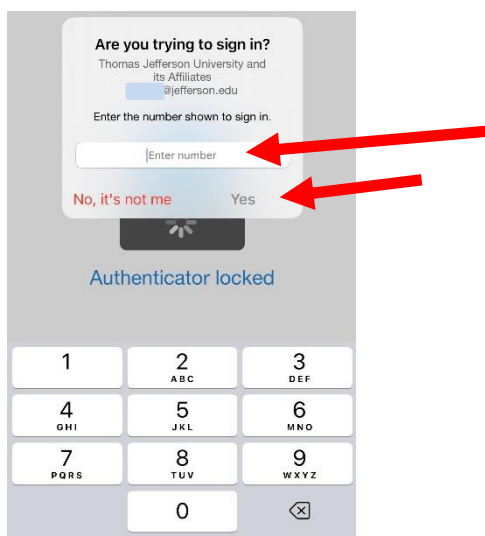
Are you trying to sign in?

Thomas Jefferson University and its Affiliates
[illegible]@jefferson.edu

Enter the number shown to sign in.

Enter number

No, it's not me

Yes

Authenticator locked

| 1 | 2 ABC | 3 DEF |
|---|---|---|
| 4 GHI | 5 JKL | 6 MNO |
| 7 PQRS | 8 TUV | 9 WXYZ |
| | 0 | |